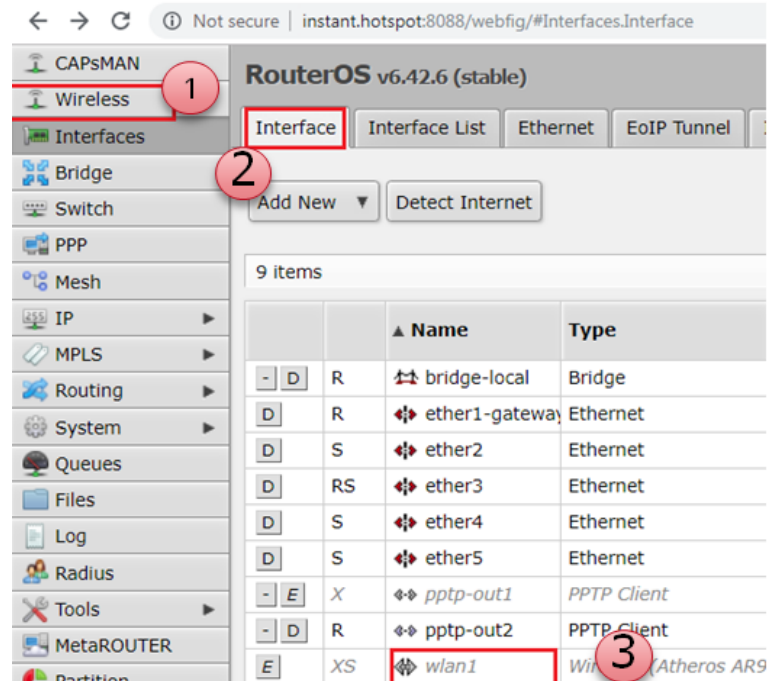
Not secure | instant.hotspot:8088/webfig/#Interfaces.Interface

CAPsMAN
Wireless
Interfaces
Bridge
Switch
PPP
Mesh
IP
MPLS
Routing
System
Queues
Files
Log
Radius
Tools
MetaROUTER
Partition

1
2
3

RouterOS v6.42.6 (stable)

Interface | Interface List | Ethernet | EoIP Tunnel

Add New ▼ | Detect Internet

9 items

| | | ▲ Name | Type |
|---|---|---|---|
| - D | R | bridge-local | Bridge |
| D | R | ether1-gateway | Ethernet |
| D | S | ether2 | Ethernet |
| D | RS | ether3 | Ethernet |
| D | S | ether4 | Ethernet |
| D | S | ether5 | Ethernet |
| - E | X | pptp-out1 | PPTP Client |
| - D | R | pptp-out2 | PPTP Client |
| E | XS | wlan1 | Wi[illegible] (Atheros AR9 |